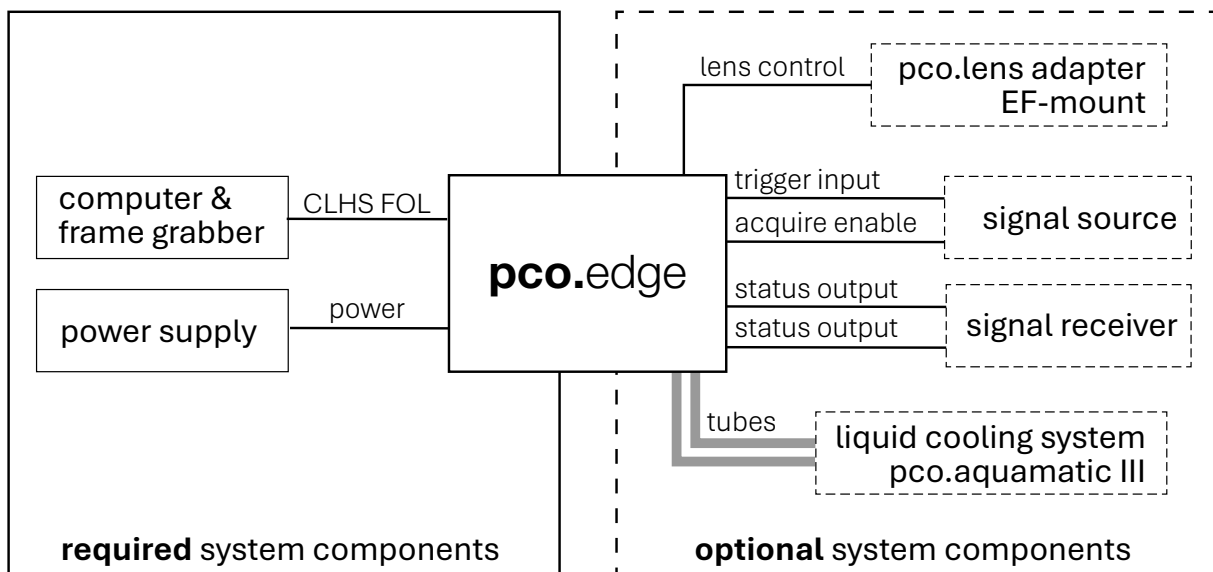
lens control

pco.lens adapter EF-mount

computer & frame grabber

CLHS FOL

trigger input

acquire enable

signal source

pco.edge

power supply

power

status output

status output

signal receiver

tubes

liquid cooling system pco.aquamatic III

**required** system components

**optional** system components